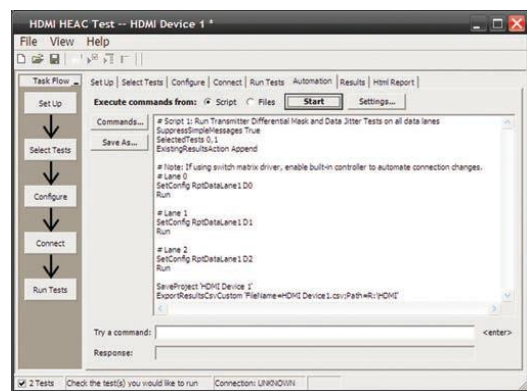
HDMI HEAC Test -- HDMI Device 1 *

File View Help

Task Flow

Set Up

Select Tests

Configure

Connect

Run Tests

Set Up | Select Tests | Configure | Connect | Run Tests | Automation | Results | Html Report

Execute commands from: Script Files Start Settings...

Commands...

Save As...

# Script 1: Run Transmitter Differential Mask and Data Jitter Tests on all data lanes
SuppressSimpleMessages True
SelectedTests 0,1
ExistingResultsAction Append

# Note: If using switch matrix driver, enable built-in controller to automate connection changes.
# Lane 0
SetConfig RptDataLane1 D0
Run

# Lane 1
SetConfig RptDataLane1 D1
Run

# Lane 2
SetConfig RptDataLane1 D2
Run

SaveProject 'HDMI Device 1'
ExportResultsCsvCustom 'FileName=HDMI Device1.csv;Path=R:\HDMI'

Try a command: <enter>

Response:

2 Tests | Check the test(s) you would like to run | Connection: UNKNOWN